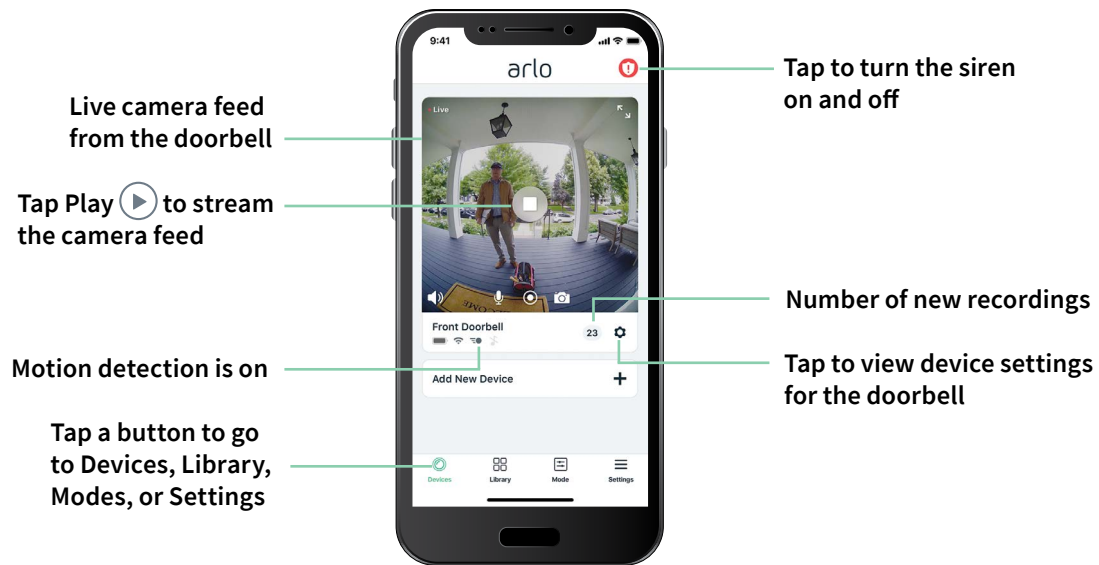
9:41

arlo

Tap to turn the siren on and off

Live camera feed from the doorbell

Live

Tap Play to stream the camera feed

Number of new recordings

Front Doorbell

23

Tap to view device settings for the doorbell

Motion detection is on

Add New Device

+

Tap a button to go to Devices, Library, Modes, or Settings

Devices

Library

Mode

Settings